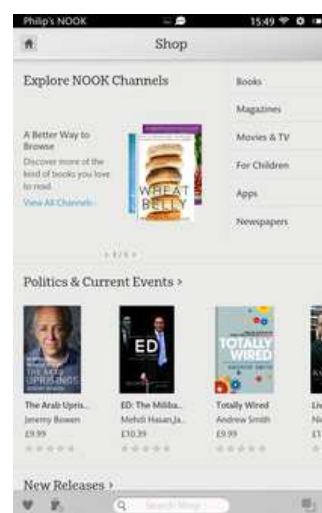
Philip's NOOK 15:49

Shop

Explore NOOK Channels

A Better Way to Browse
Discover more of the kind of books you love to read.
View All Channels

WHEAT BELLY

Books
Magazines
Movies & TV
For Children
Apps
Newspapers

Politics & Current Events >

THE ARAB UPRISINGS
The Arab Upris...
Jeremy Bowen
£9.99

ED
ED: The Miliba...
Mehdi Hasan,Ja...
£10.39

TOTALLY WIRED
Totally Wired
Andrew Smith
£9.99

Li
Ni
£1

New Releases >

Search Shop